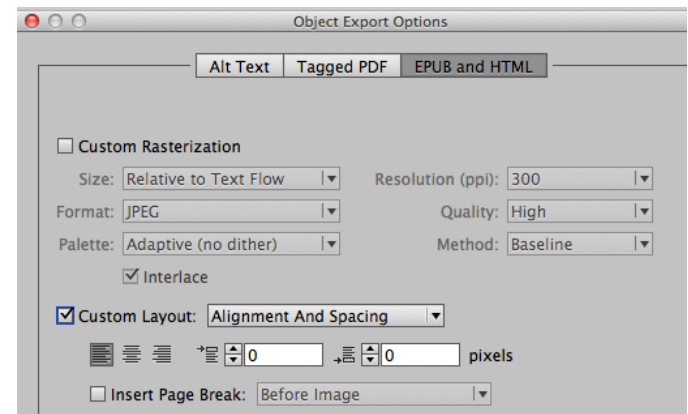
Object Export Options

Alt Text | Tagged PDF | EPUB and HTML

Custom Rasterization

Size: Relative to Text Flow

Resolution (ppi): 300

Format: JPEG

Quality: High

Palette: Adaptive (no dither)

Method: Baseline

Interlace

Custom Layout: Alignment And Spacing

0

0

pixels

Insert Page Break: Before Image